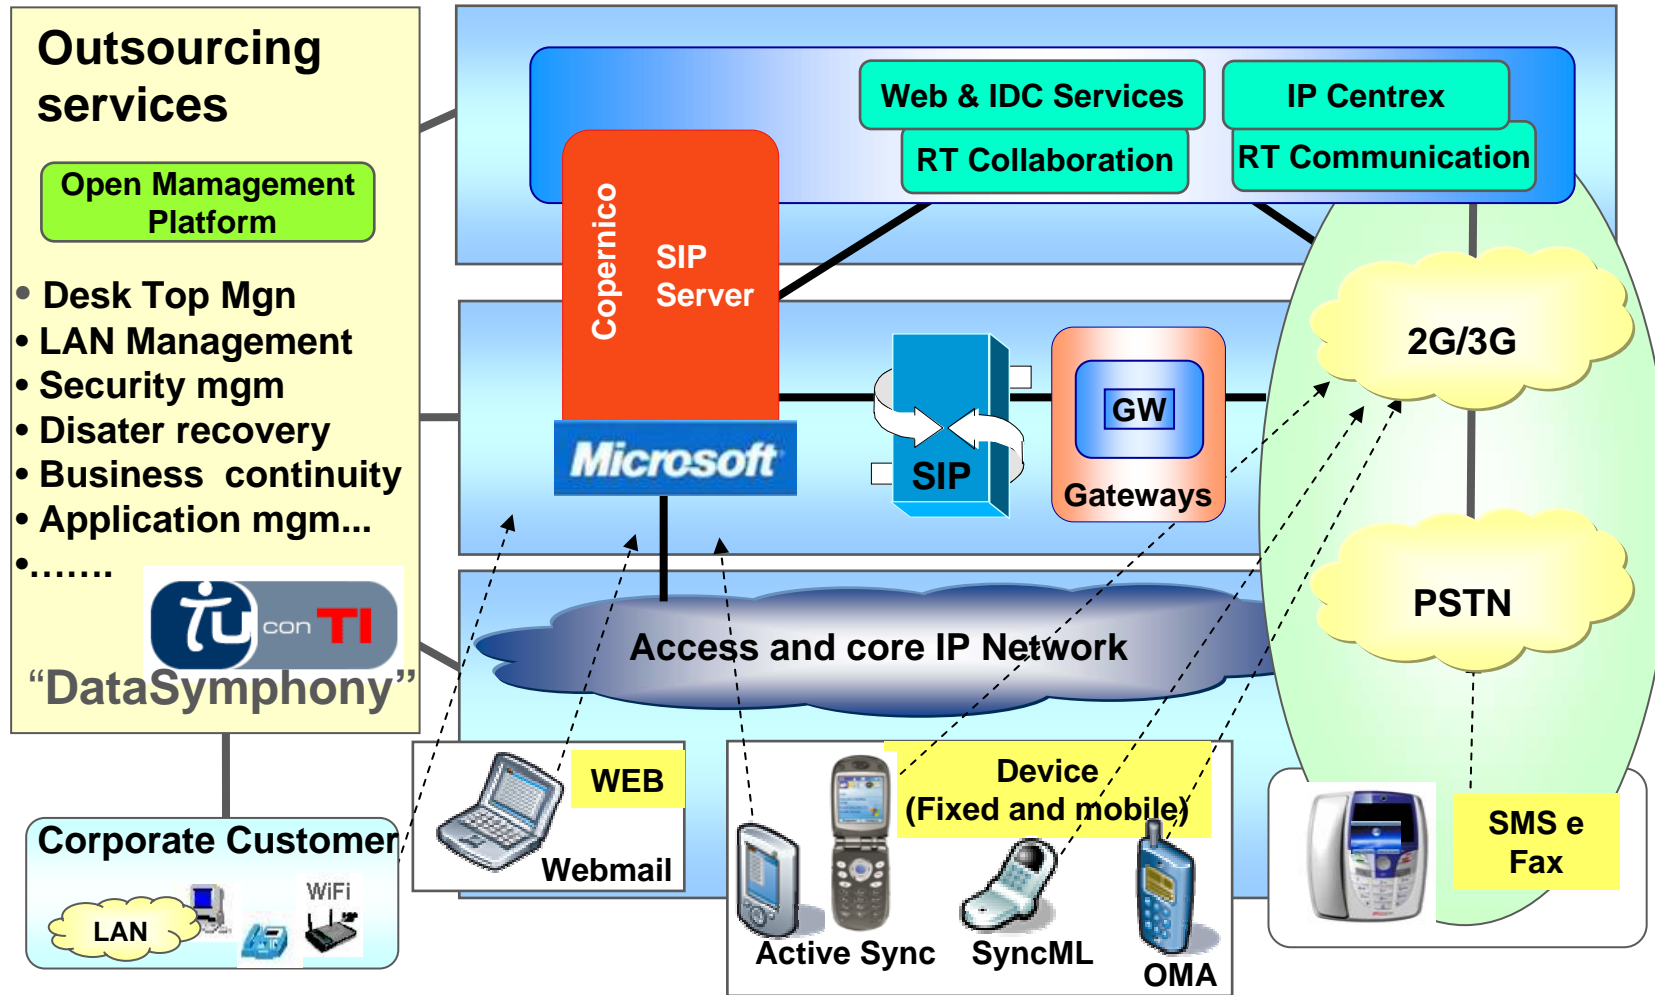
Outsourcing services

Open Mamagement Platform

• Desk Top Mgn
• LAN Management
• Security mgm
• Disater recovery
• Business continuity
• Application mgm...
•.......

tu con TI
“DataSymphony”

Corporate Customer

LAN

WiFi

Web & IDC Services

IP Centrex

RT Collaboration

RT Communication

Copernico

SIP Server

Microsoft

SIP

GW

Gateways

2G/3G

PSTN

Access and core IP Network

WEB

Webmail

Device (Fixed and mobile)

Active Sync

SyncML

OMA

SMS e Fax